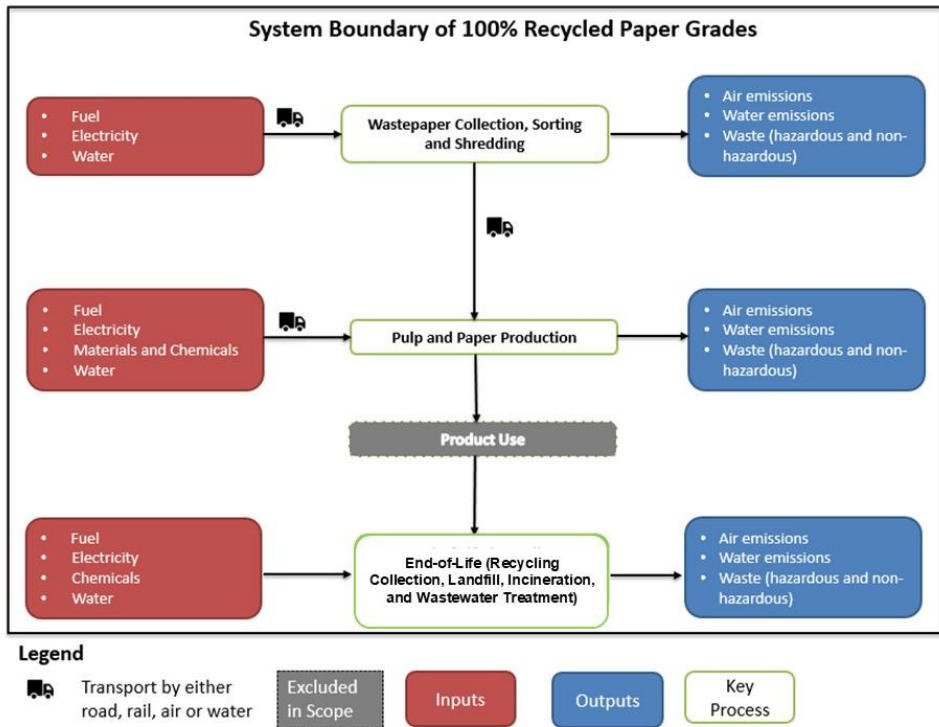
System Boundary of 100% Recycled Paper Grades

- Fuel
- Electricity
- Water

Wastepaper Collection, Sorting and Shredding

- Air emissions
- Water emissions
- Waste (hazardous and non-hazardous)

- Fuel
- Electricity
- Materials and Chemicals
- Water

Pulp and Paper Production

- Air emissions
- Water emissions
- Waste (hazardous and non-hazardous)

Product Use

- Fuel
- Electricity
- Chemicals
- Water

End-of-Life (Recycling Collection, Landfill, Incineration, and Wastewater Treatment)

- Air emissions
- Water emissions
- Waste (hazardous and non-hazardous)

Legend

Transport by either road, rail, air or water

Excluded in Scope

Inputs

Outputs

Key Process